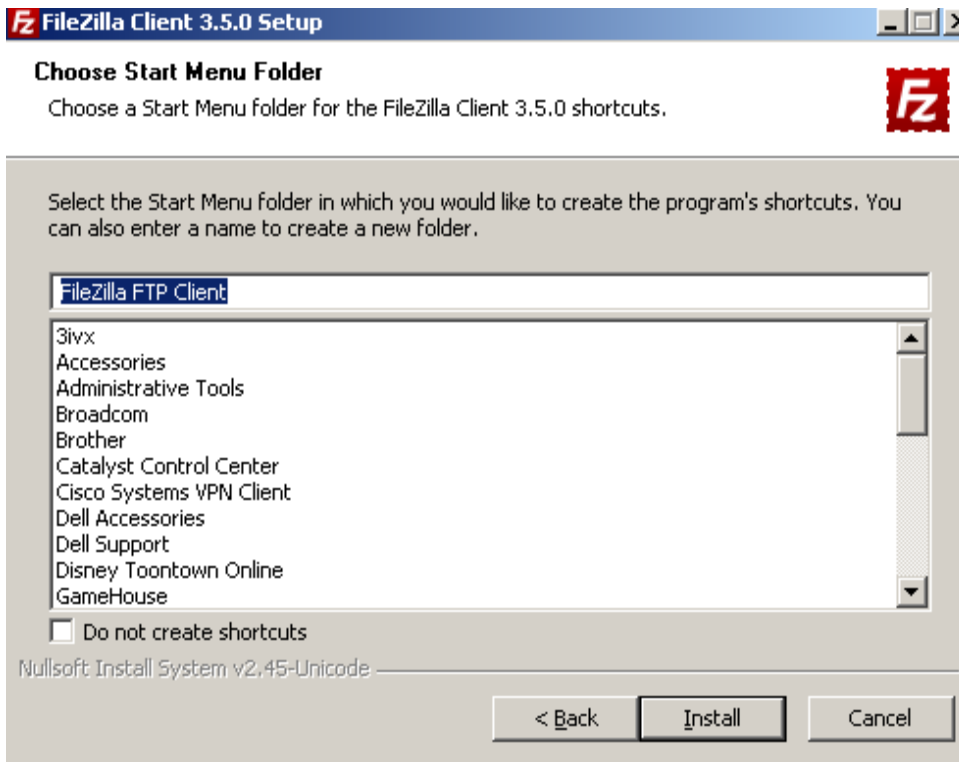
FileZilla Client 3.5.0 Setup

Choose Start Menu Folder

Choose a Start Menu folder for the FileZilla Client 3.5.0 shortcuts.

Select the Start Menu folder in which you would like to create the program's shortcuts. You can also enter a name to create a new folder.

FileZilla FTP Client

3ivx
Accessories
Administrative Tools
Broadcom
Brother
Catalyst Control Center
Cisco Systems VPN Client
Dell Accessories
Dell Support
Disney Toontown Online
GameHouse

Do not create shortcuts

Nullsoft Install System v2.45-Unicode

< Back
Install
Cancel